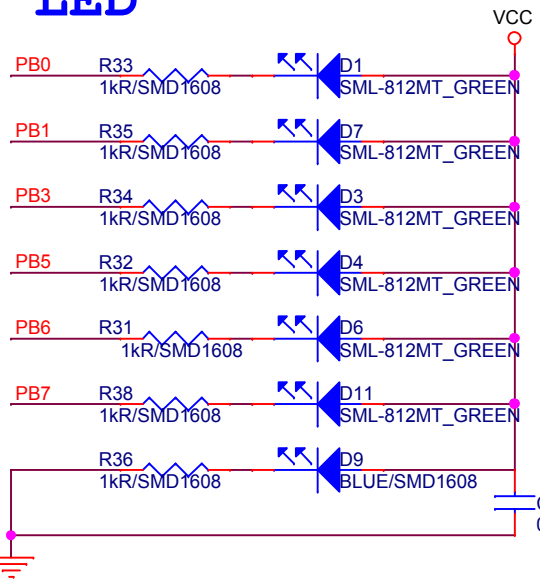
LED

VCC

PB0 R33 1kR/SMD1608 D1 SML-812MT_GREEN

PB1 R35 1kR/SMD1608 D7 SML-812MT_GREEN

PB3 R34 1kR/SMD1608 D3 SML-812MT_GREEN

PB5 R32 1kR/SMD1608 D4 SML-812MT_GREEN

PB6 R31 1kR/SMD1608 D6 SML-812MT_GREEN

PB7 R38 1kR/SMD1608 D11 SML-812MT_GREEN

R36 1kR/SMD1608 D9 BLUE/SMD1608

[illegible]